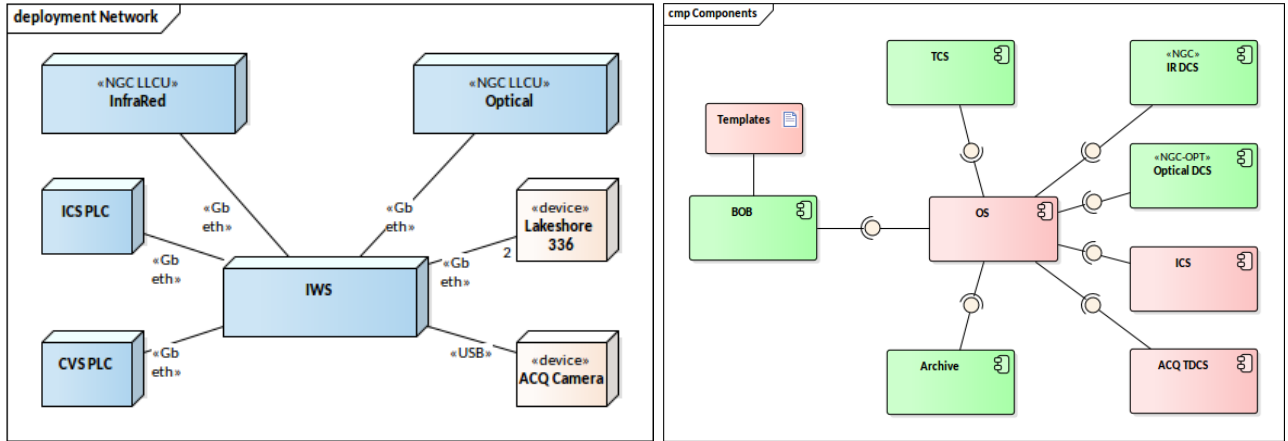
deployment Network

«NGC LLCU»
InfraRed

«NGC LLCU»
Optical

ICS PLC

«Gb eth»

«Gb eth»

«device»
Lakeshore 336

«Gb eth»

IWS

«Gb eth»

2

«Gb eth»

CVS PLC

«Gb eth»

«USB»

«device»
ACQ Camera

cmp Components

TCS

«NGC»
IR DCS

Templates

«NGC-OPT»
Optical DCS

BOB

OS

ICS

Archive

ACQ TDCS